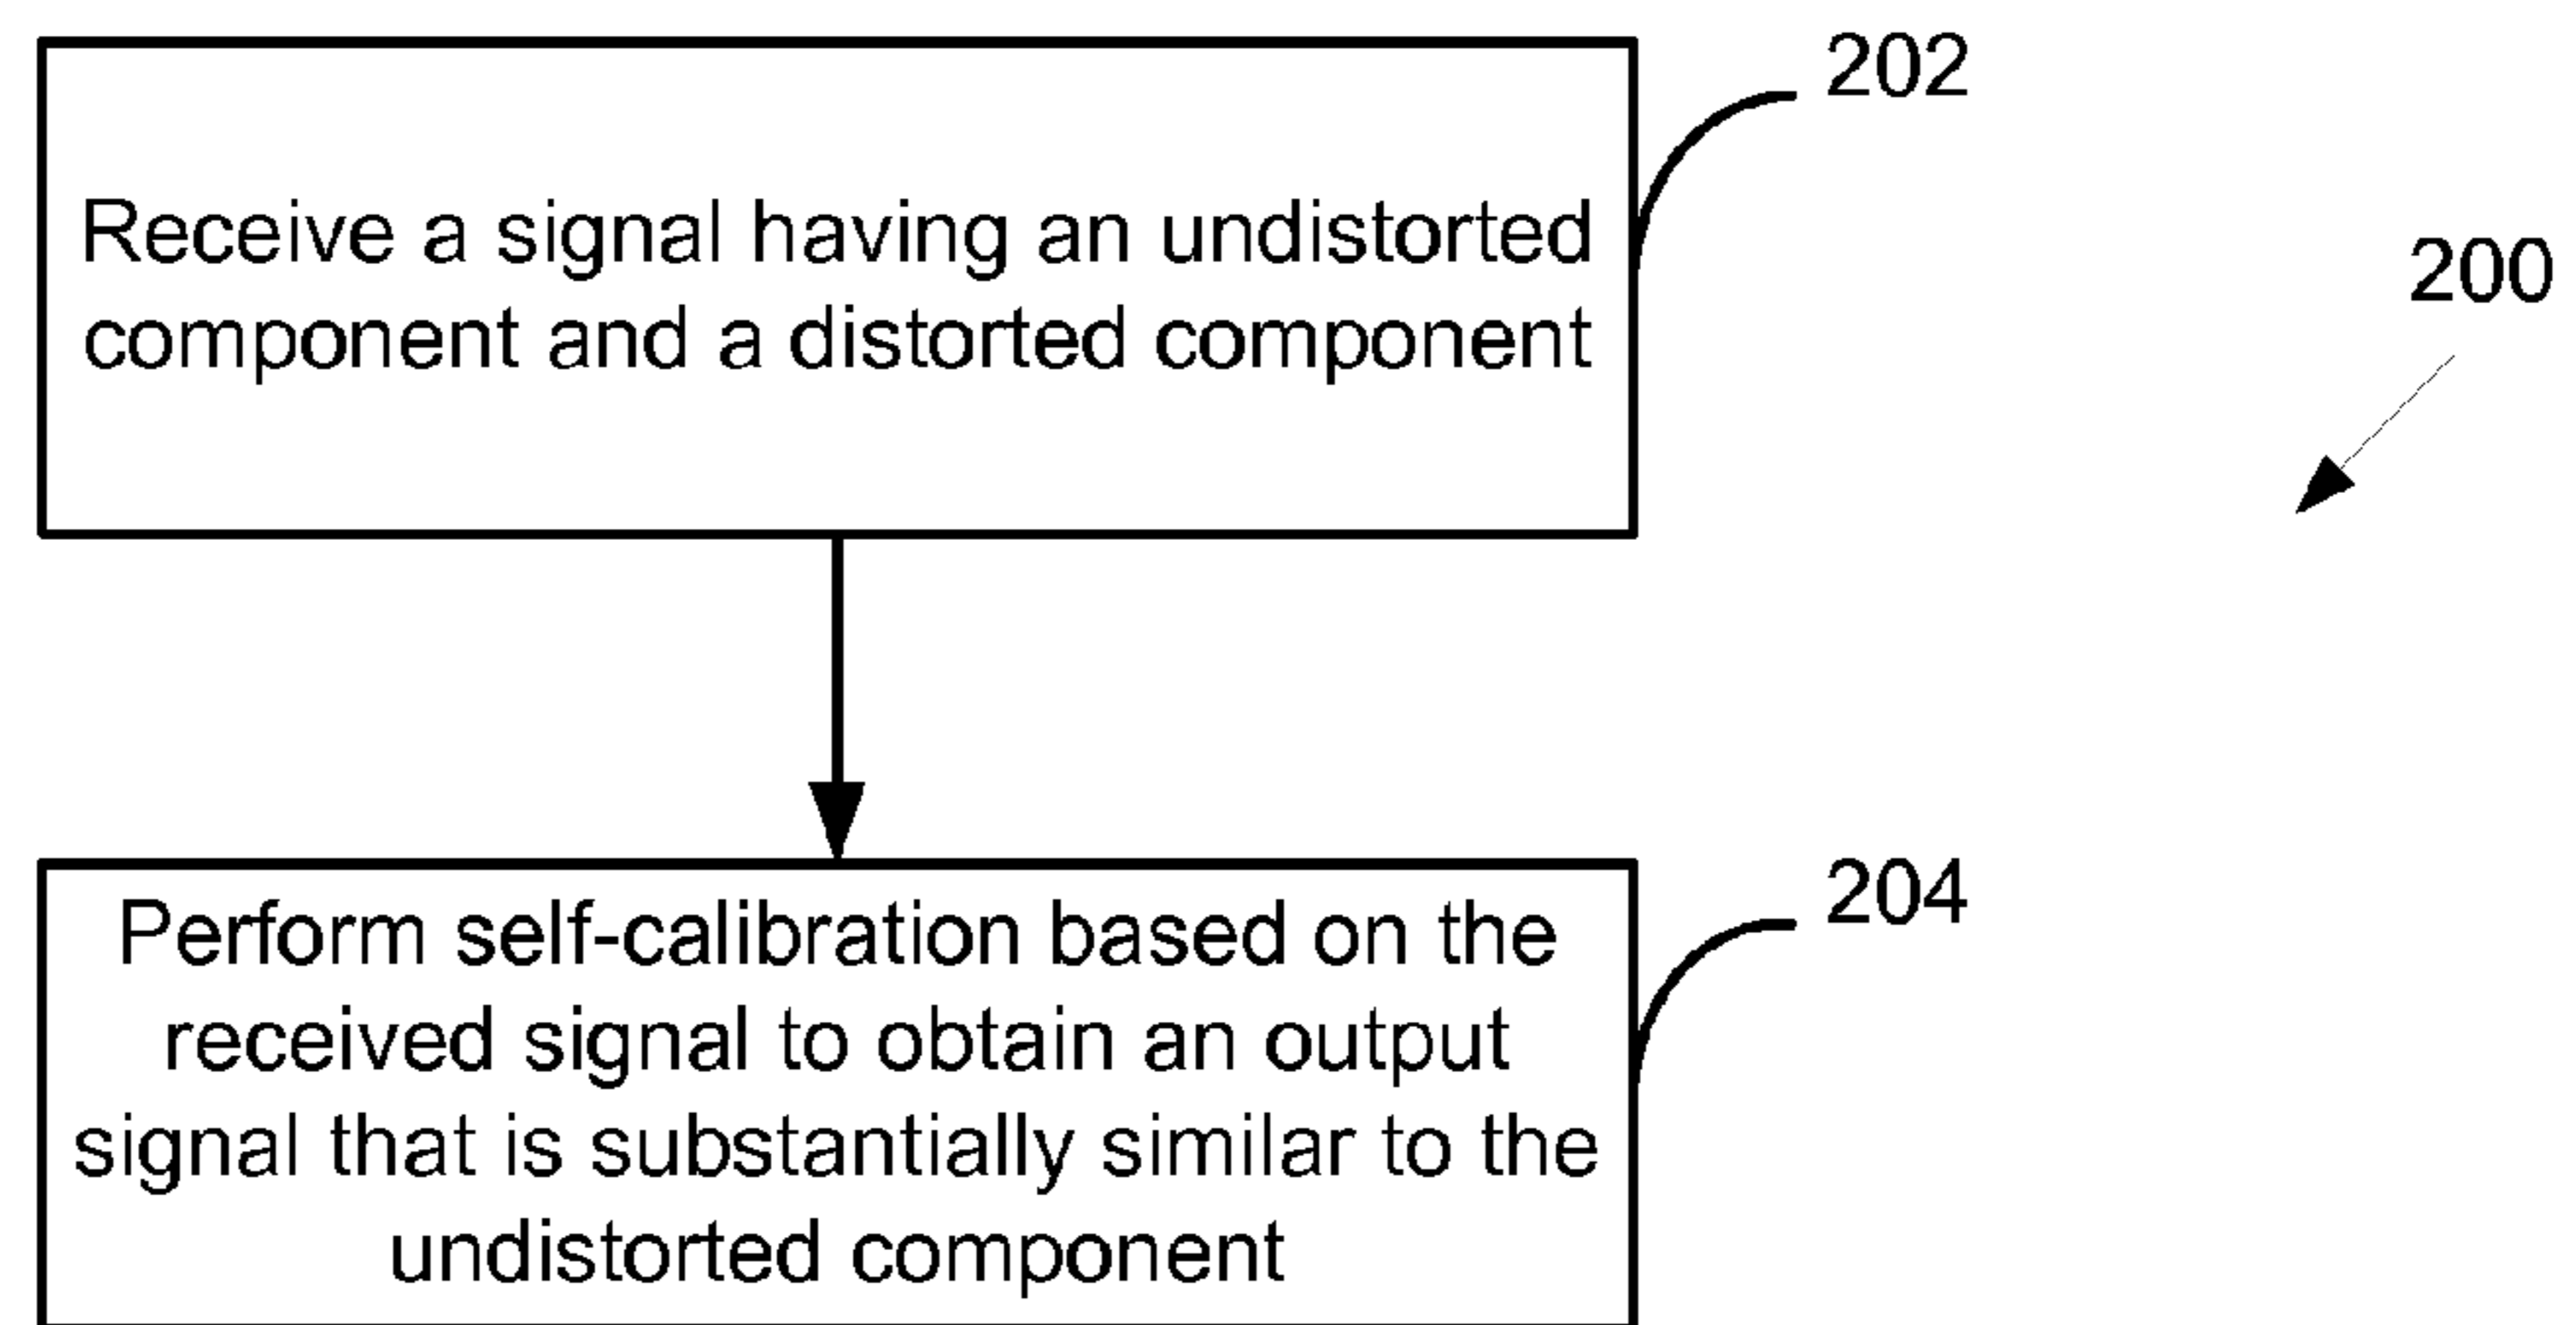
202

200

Receive a signal having an undistorted component and a distorted component

204

Perform self-calibration based on the received signal to obtain an output signal that is substantially similar to the undistorted component